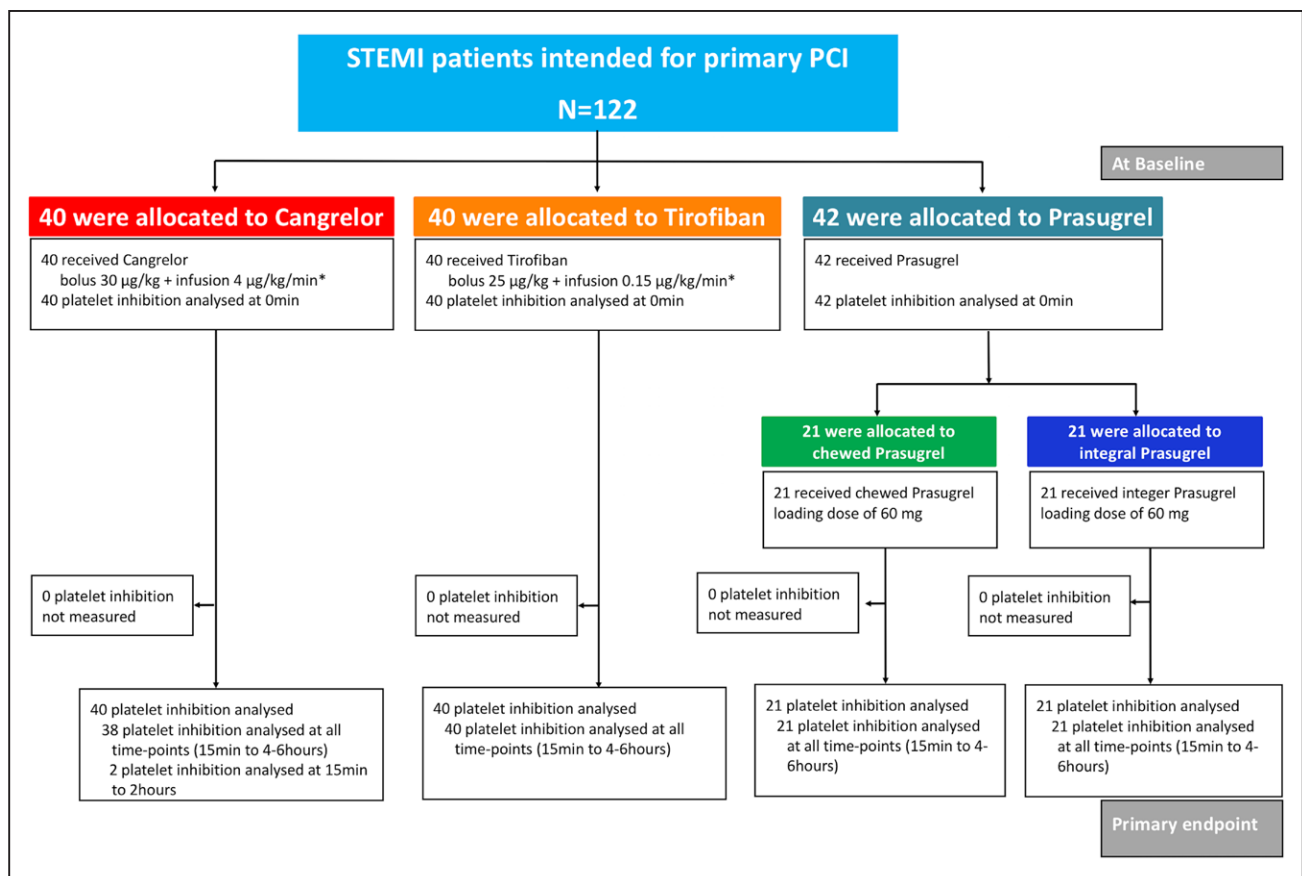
STEMI patients intended for primary PCI
N=122

At Baseline

40 were allocated to Cangrelor

40 received Cangrelor
bolus 30 µg/kg + infusion 4 µg/kg/min*
40 platelet inhibition analysed at 0min

0 platelet inhibition not measured

40 platelet inhibition analysed
38 platelet inhibition analysed at all time-points (15min to 4-6hours)
2 platelet inhibition analysed at 15min to 2hours

40 were allocated to Tirofiban

40 received Tirofiban
bolus 25 µg/kg + infusion 0.15 µg/kg/min*
40 platelet inhibition analysed at 0min

0 platelet inhibition not measured

40 platelet inhibition analysed
40 platelet inhibition analysed at all time-points (15min to 4-6hours)

42 were allocated to Prasugrel

42 received Prasugrel

42 platelet inhibition analysed at 0min

21 were allocated to chewed Prasugrel

21 received chewed Prasugrel loading dose of 60 mg

0 platelet inhibition not measured

21 platelet inhibition analysed
21 platelet inhibition analysed at all time-points (15min to 4-6hours)

21 were allocated to integral Prasugrel

21 received integer Prasugrel loading dose of 60 mg

0 platelet inhibition not measured

21 platelet inhibition analysed
21 platelet inhibition analysed at all time-points (15min to 4-6hours)

Primary endpoint